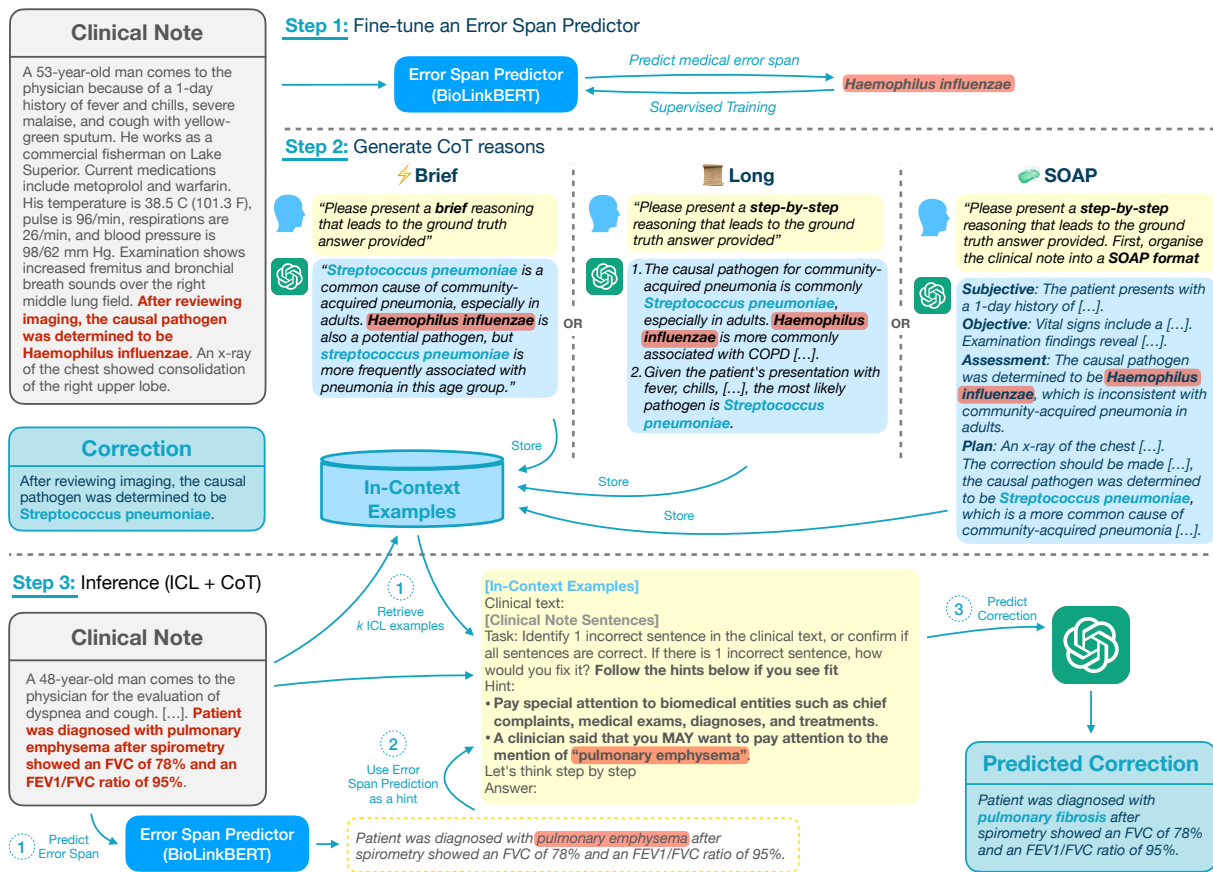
Clinical Note

A 53-year-old man comes to the physician because of a 1-day history of fever and chills, severe malaise, and cough with yellow-green sputum. He works as a commercial fisherman on Lake Superior. Current medications include metoprolol and warfarin. His temperature is 38.5 C (101.3 F), pulse is 96/min, respirations are 26/min, and blood pressure is 98/62 mm Hg. Examination shows increased fremitus and bronchial breath sounds over the right middle lung field. After reviewing imaging, the causal pathogen was determined to be Haemophilus influenzae. An x-ray of the chest should consolidation of the right upper lobe.

Correction

After reviewing imaging, the causal pathogen was determined to be Streptococcus pneumoniae.

Step 1: Fine-tune an Error Span Predictor

Error Span Predictor (BioLinkBERT)

Predict medical error span

Haemophilus influenzae

Supervised Training

Step 2: Generate CoT reasons

Brief

"Please present a brief reasoning that leads to the ground truth answer provided"

"Streptococcus pneumoniae is a common cause of community-acquired pneumonia, especially in adults. Haemophilus influenzae is also a potential pathogen, but streptococcus pneumoniae is more frequently associated with pneumonia in this age group."

OR

Long

"Please present a step-by-step reasoning that leads to the ground truth answer provided"

1. The causal pathogen for community-acquired pneumonia is commonly Streptococcus pneumoniae, especially in adults. Haemophilus influenzae is more commonly associated with COPD […].
2. Given the patient's presentation with fever, chills, […], the most likely pathogen is Streptococcus pneumoniae.

OR

SOAP

"Please present a step-by-step reasoning that leads to the ground truth answer provided. First, organise the clinical note into a SOAP format

Subjective: The patient presents with a 1-day history of […].
Objective: Vital signs include a […]. Examination findings reveal […].
Assessment: The causal pathogen was determined to be Haemophilus influenzae, which is inconsistent with community-acquired pneumonia in adults.
Plan: An x-ray of the chest […].
The correction should be made […], the causal pathogen was determined to be Streptococcus pneumoniae, which is a more common cause of community-acquired pneumonia […].

Store

Store

Store

In-Context Examples

Step 3: Inference (ICL + CoT)

Clinical Note

A 48-year-old man comes to the physician for the evaluation of dyspnea and cough. […]. Patient was diagnosed with pulmonary emphysema after spirometry showed an FVC of 78% and an FEV1/FVC ratio of 95%.

1 Retrieve k ICL examples

[In-Context Examples]
Clinical text:
[Clinical Note Sentences]
Task: Identify 1 incorrect sentence in the clinical text, or confirm if all sentences are correct. If there is 1 incorrect sentence, how would you fix it? Follow the hints below if you see fit
Hint:
• Pay special attention to biomedical entities such as chief complaints, medical exams, diagnoses, and treatments.
• A clinician said that you MAY want to pay attention to the mention of "pulmonary emphysema".
Let's think step by step
Answer:

2 Use Error Span Prediction as a hint

3 Predict Correction

Predicted Correction

Patient was diagnosed with pulmonary fibrosis after spirometry showed an FVC of 78% and an FEV1/FVC ratio of 95%.

1 Predict Error Span

Error Span Predictor (BioLinkBERT)

Patient was diagnosed with pulmonary emphysema after spirometry showed an FVC of 78% and an FEV1/FVC ratio of 95%.